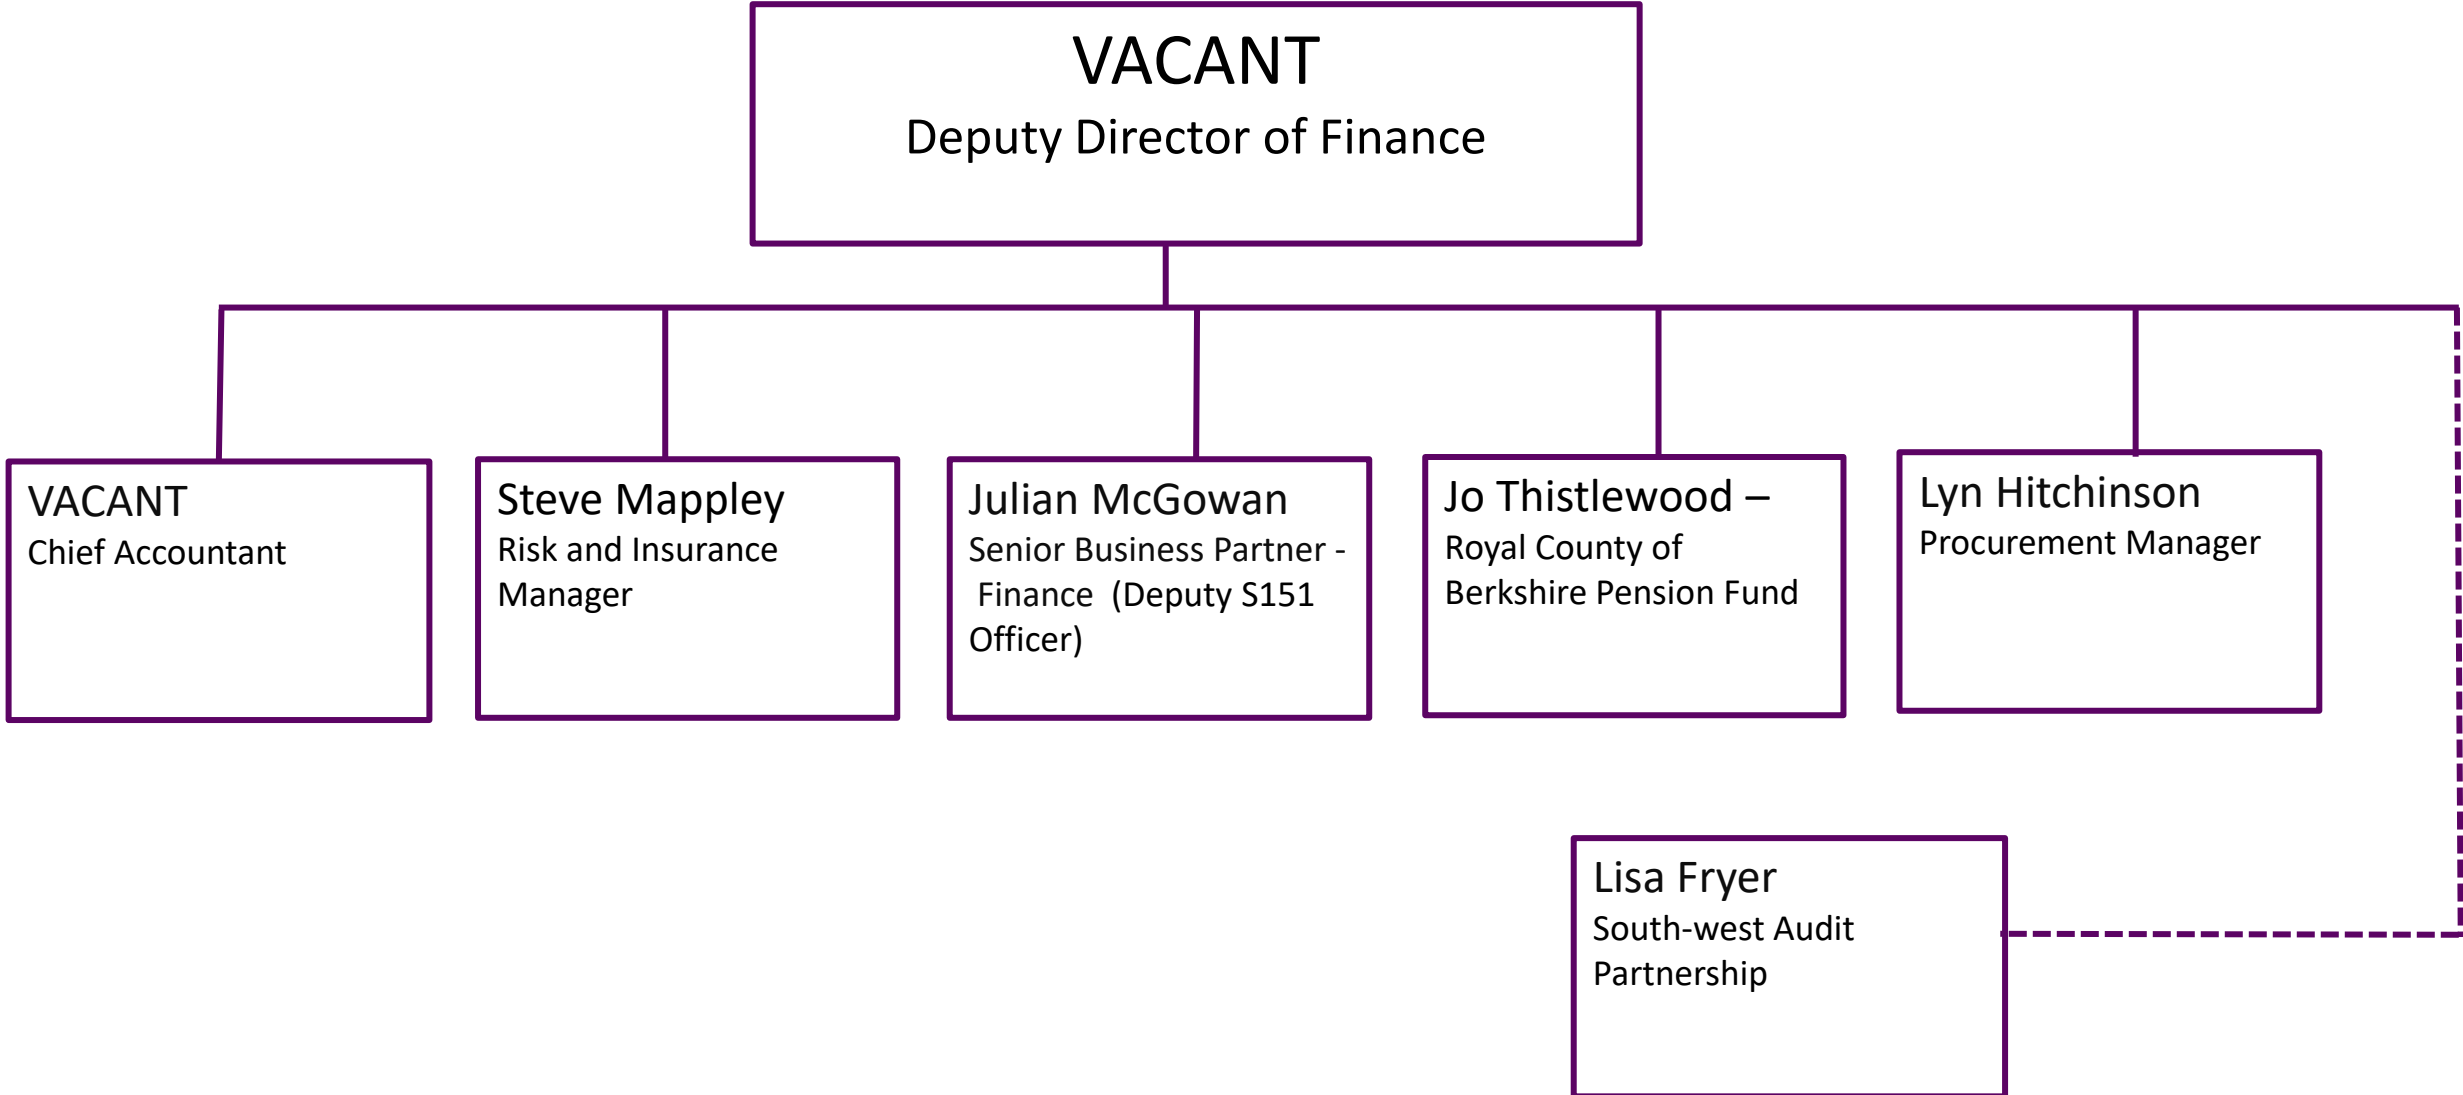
VACANT
Deputy Director of Finance

VACANT
Chief Accountant

Steve Mappley
Risk and Insurance Manager

Julian McGowan
Senior Business Partner - Finance (Deputy S151 Officer)

Jo Thistlewood –
Royal County of Berkshire Pension Fund

Lyn Hitchinson
Procurement Manager

Lisa Fryer
South-west Audit Partnership